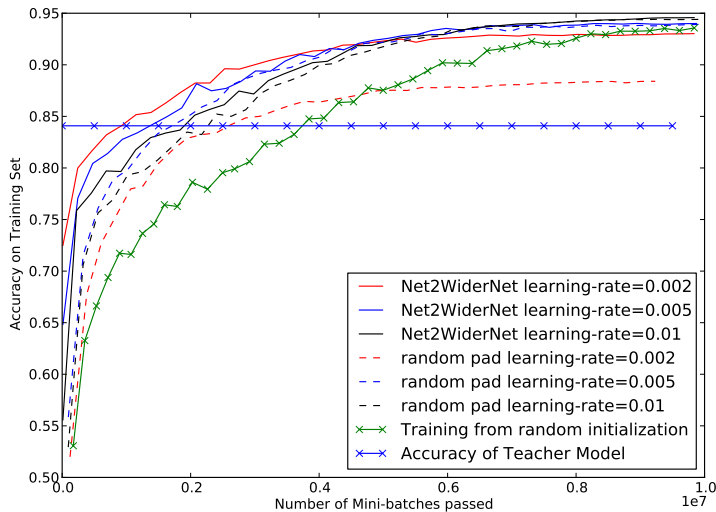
Accuracy on Training Set

0.95
0.90
0.85
0.80
0.75
0.70
0.65
0.60
0.55
0.50

0.0
0.2
0.4
0.6
0.8
1.0
1e7

Number of Mini-batches passed

Net2WiderNet learning-rate=0.002
Net2WiderNet learning-rate=0.005
Net2WiderNet learning-rate=0.01
random pad learning-rate=0.002
random pad learning-rate=0.005
random pad learning-rate=0.01
Training from random initialization
Accuracy of Teacher Model